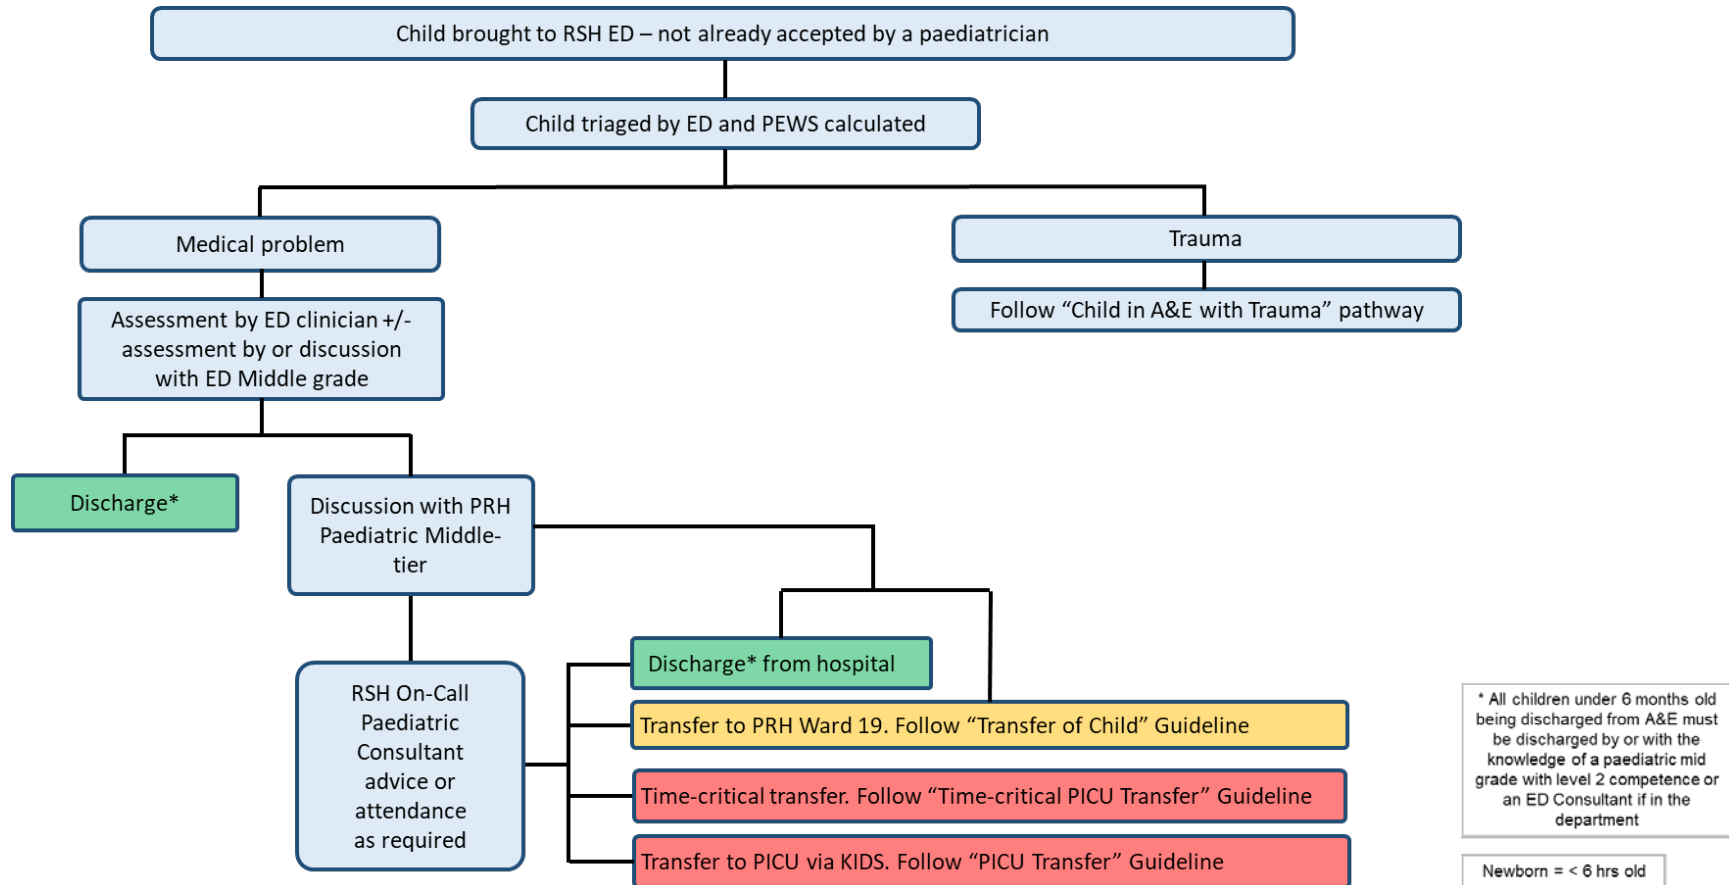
Child brought to RSH ED – not already accepted by a paediatrician

Child triaged by ED and PEWS calculated

Medical problem

Trauma

Follow “Child in A&E with Trauma” pathway

Assessment by ED clinician +/- assessment by or discussion with ED Middle grade

Discharge*

Discussion with PRH Paediatric Middle-tier

RSH On-Call Paediatric Consultant advice or attendance as required

Discharge* from hospital

Transfer to PRH Ward 19. Follow “Transfer of Child” Guideline

Time-critical transfer. Follow “Time-critical PICU Transfer” Guideline

Transfer to PICU via KIDS. Follow “PICU Transfer” Guideline

* All children under 6 months old being discharged from A&E must be discharged by or with the knowledge of a paediatric mid grade with level 2 competence or an ED Consultant if in the department

Newborn = < 6 hrs old